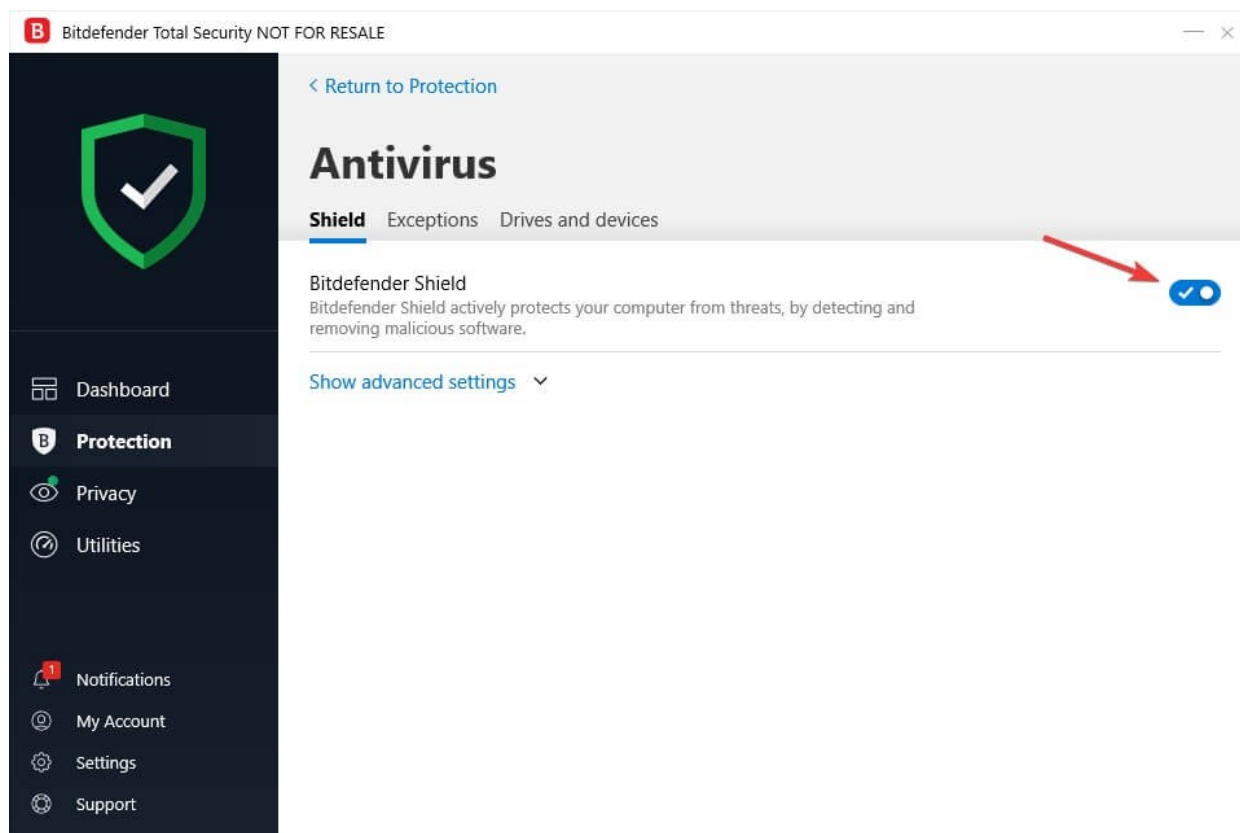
B Bitdefender Total Security NOT FOR RESALE

< Return to Protection

Antivirus

Shield Exceptions Drives and devices

Bitdefender Shield
Bitdefender Shield actively protects your computer from threats, by detecting and removing malicious software.

Show advanced settings

Dashboard
Protection
Privacy
Utilities

1
Notifications
My Account
Settings
Support